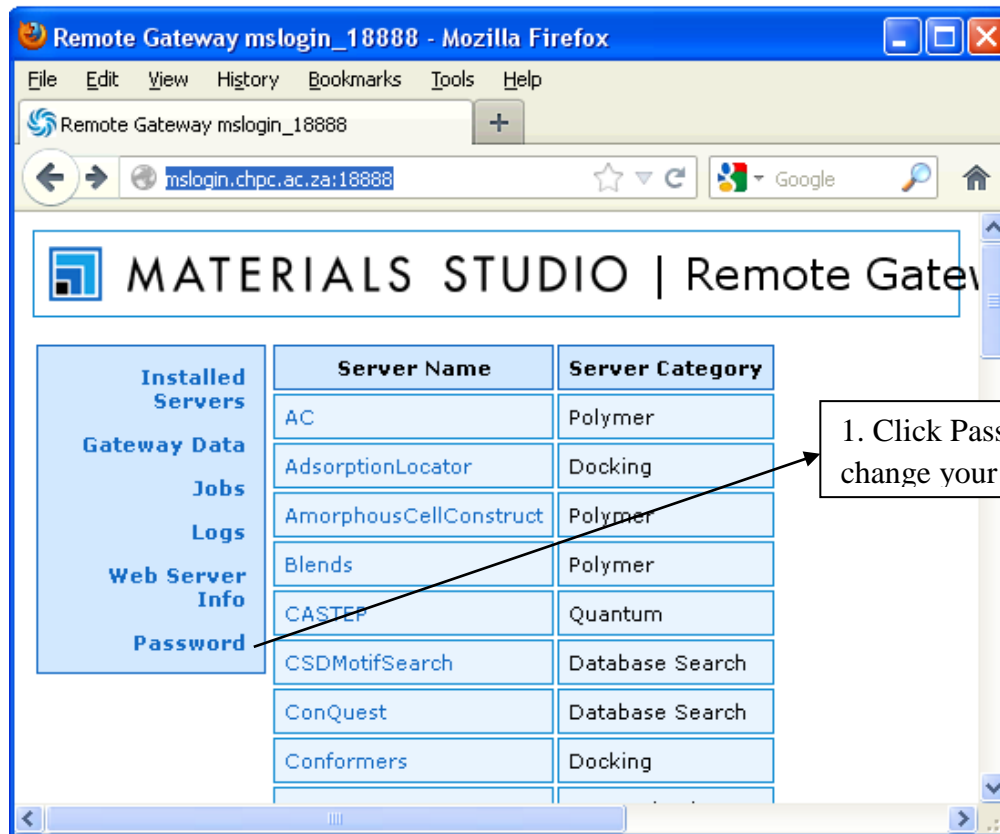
Remote Gateway mslogin_18888 - Mozilla Firefox

File Edit View History Bookmarks Tools Help

Remote Gateway mslogin_18888

mslogin.chpc.ac.za:18888

Google

MATERIALS STUDIO | Remote Gatev

Installed Servers

Gateway Data

Jobs

Logs

Web Server Info

Password

| Server Name | Server Category |
|---|---|
| AC | Polymer |
| AdsorptionLocator | Docking |
| AmorphousCellConstruct | Polymer |
| Blends | Polymer |
| CASTEP | Quantum |
| CSDMotifSearch | Database Search |
| ConQuest | Database Search |
| Conformers | Docking |

1. Click Pass
change your